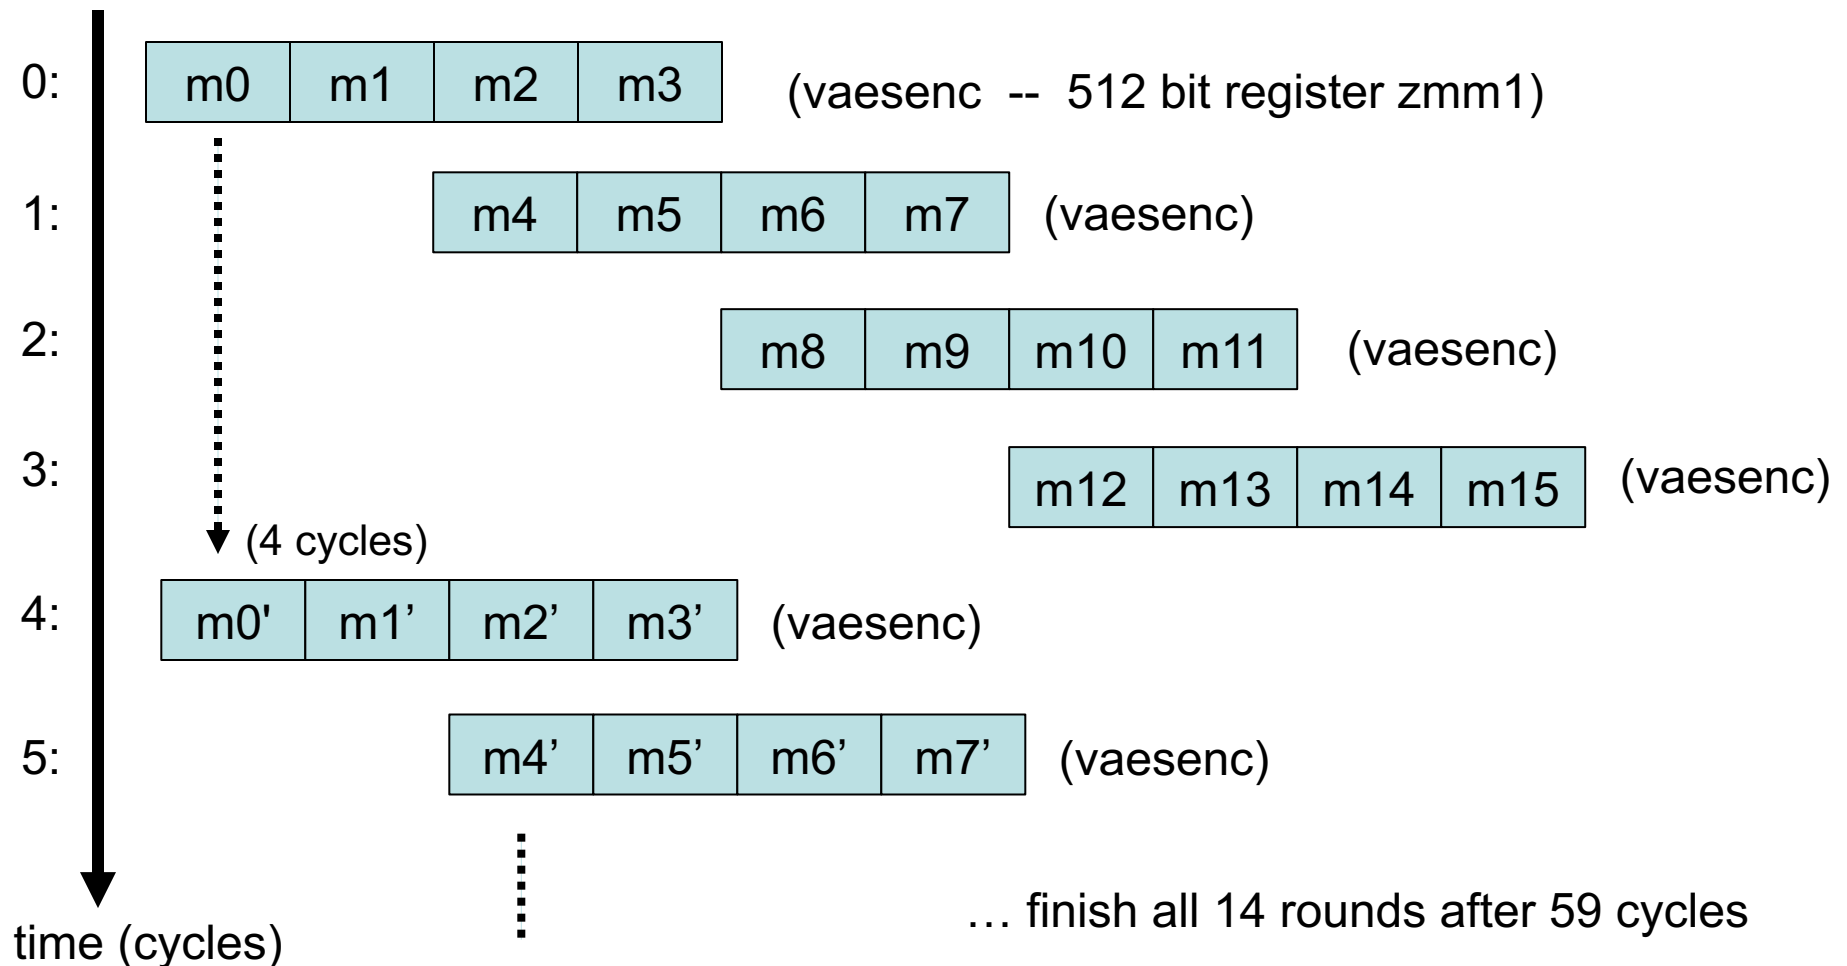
0:

| m0 | m1 | m2 | m3 |
|---|---|---|---|

(vaesenc -- 512 bit register zmm1)

1:

| m4 | m5 | m6 | m7 |
|---|---|---|---|

(vaesenc)

2:

| m8 | m9 | m10 | m11 |
|---|---|---|---|

(vaesenc)

3:

| m12 | m13 | m14 | m15 |
|---|---|---|---|

(vaesenc)

(4 cycles)

4:

| m0' | m1’ | m2’ | m3’ |
|---|---|---|---|

(vaesenc)

5:

| m4’ | m5’ | m6’ | m7’ |
|---|---|---|---|

(vaesenc)

… finish all 14 rounds after 59 cycles

time (cycles)